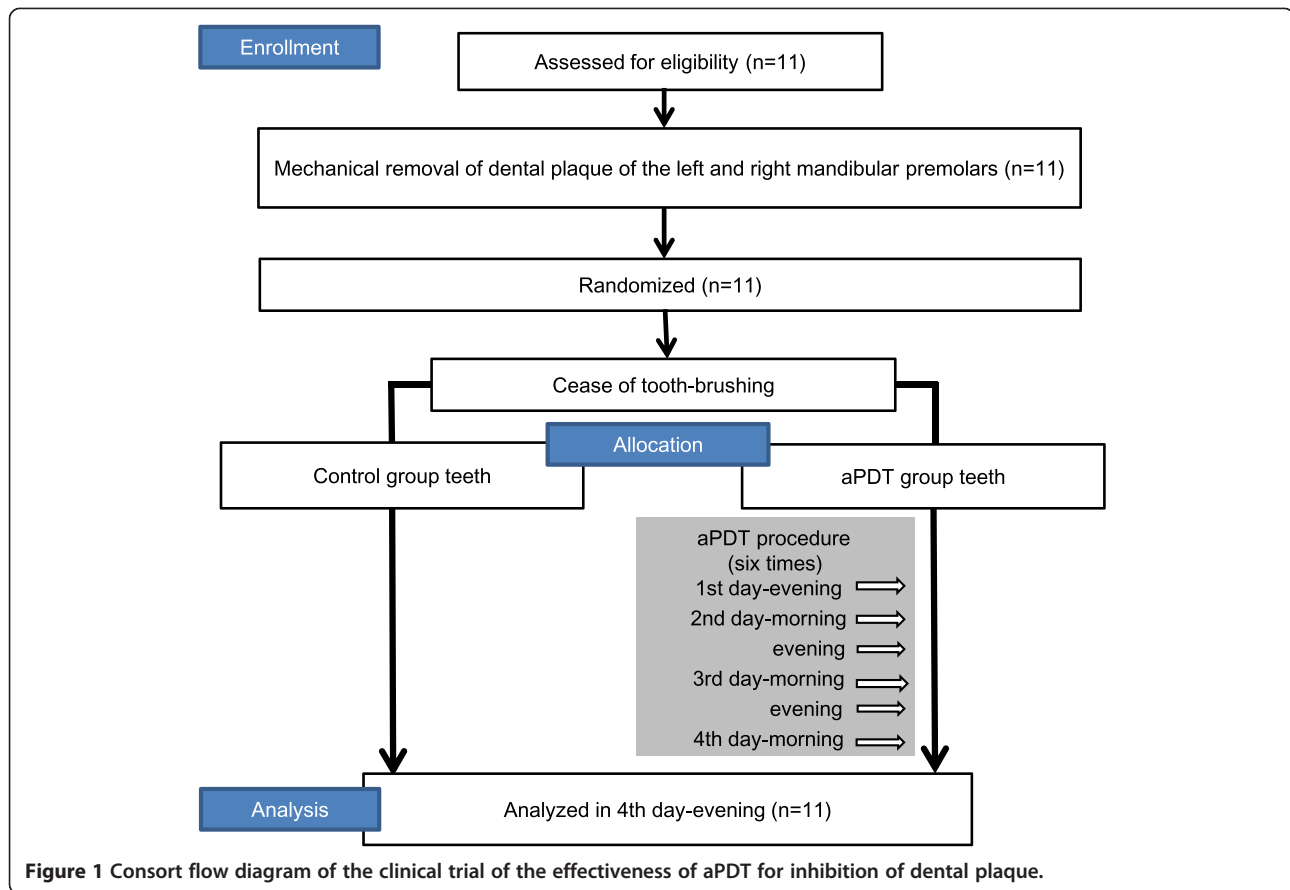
Enrollment

Assessed for eligibility (n=11)

Mechanical removal of dental plaque of the left and right mandibular premolars (n=11)

Randomized (n=11)

Cease of tooth-brushing

Allocation

Control group teeth

aPDT group teeth

aPDT procedure (six times)
1st day-evening
2nd day-morning
evening
3rd day-morning
evening
4th day-morning

Analysis

Analyzed in 4th day-evening (n=11)

Figure 1 Consort flow diagram of the clinical trial of the effectiveness of aPDT for inhibition of dental plaque.